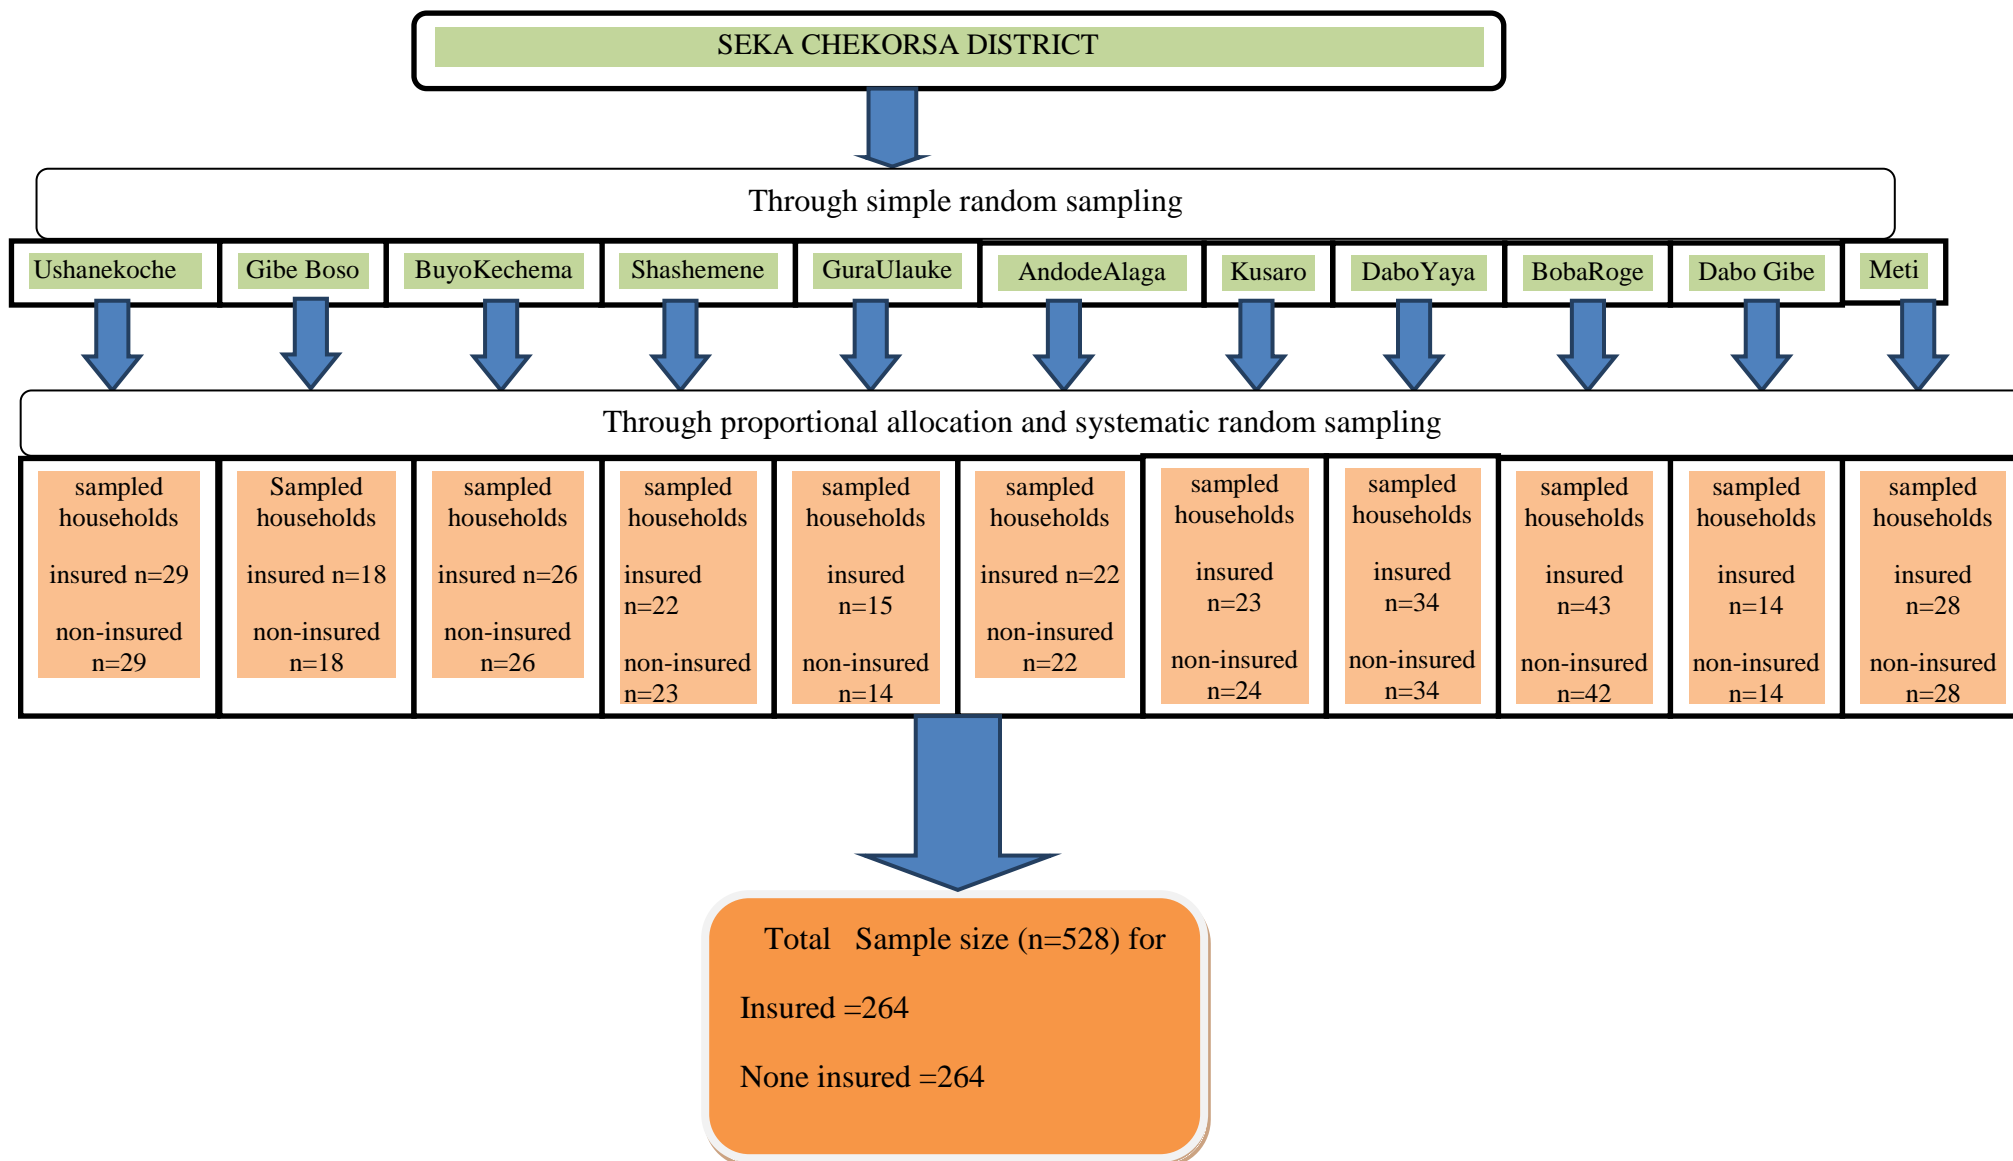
SEKA CHEKORSA DISTRICT

Through simple random sampling

Ushanekoche

Gibe Boso

BuyoKechema

Shashemene

GuraUlauke

AndodeAlaga

Kusaro

DaboYaya

BobaRoge

Dabo Gibe

Meti

Through proportional allocation and systematic random sampling

sampled households

insured n=29

non-insured n=29

Sampled households

insured n=18

non-insured n=18

sampled households

insured n=26

non-insured n=26

sampled households

insured n=22

non-insured n=23

sampled households

insured n=15

non-insured n=14

sampled households

insured n=22

non-insured n=22

sampled households

insured n=23

non-insured n=24

sampled households

insured n=34

non-insured n=34

sampled households

insured n=43

non-insured n=42

sampled households

insured n=14

non-insured n=14

sampled households

insured n=28

non-insured n=28

Total Sample size (n=528) for

Insured =264

None insured =264